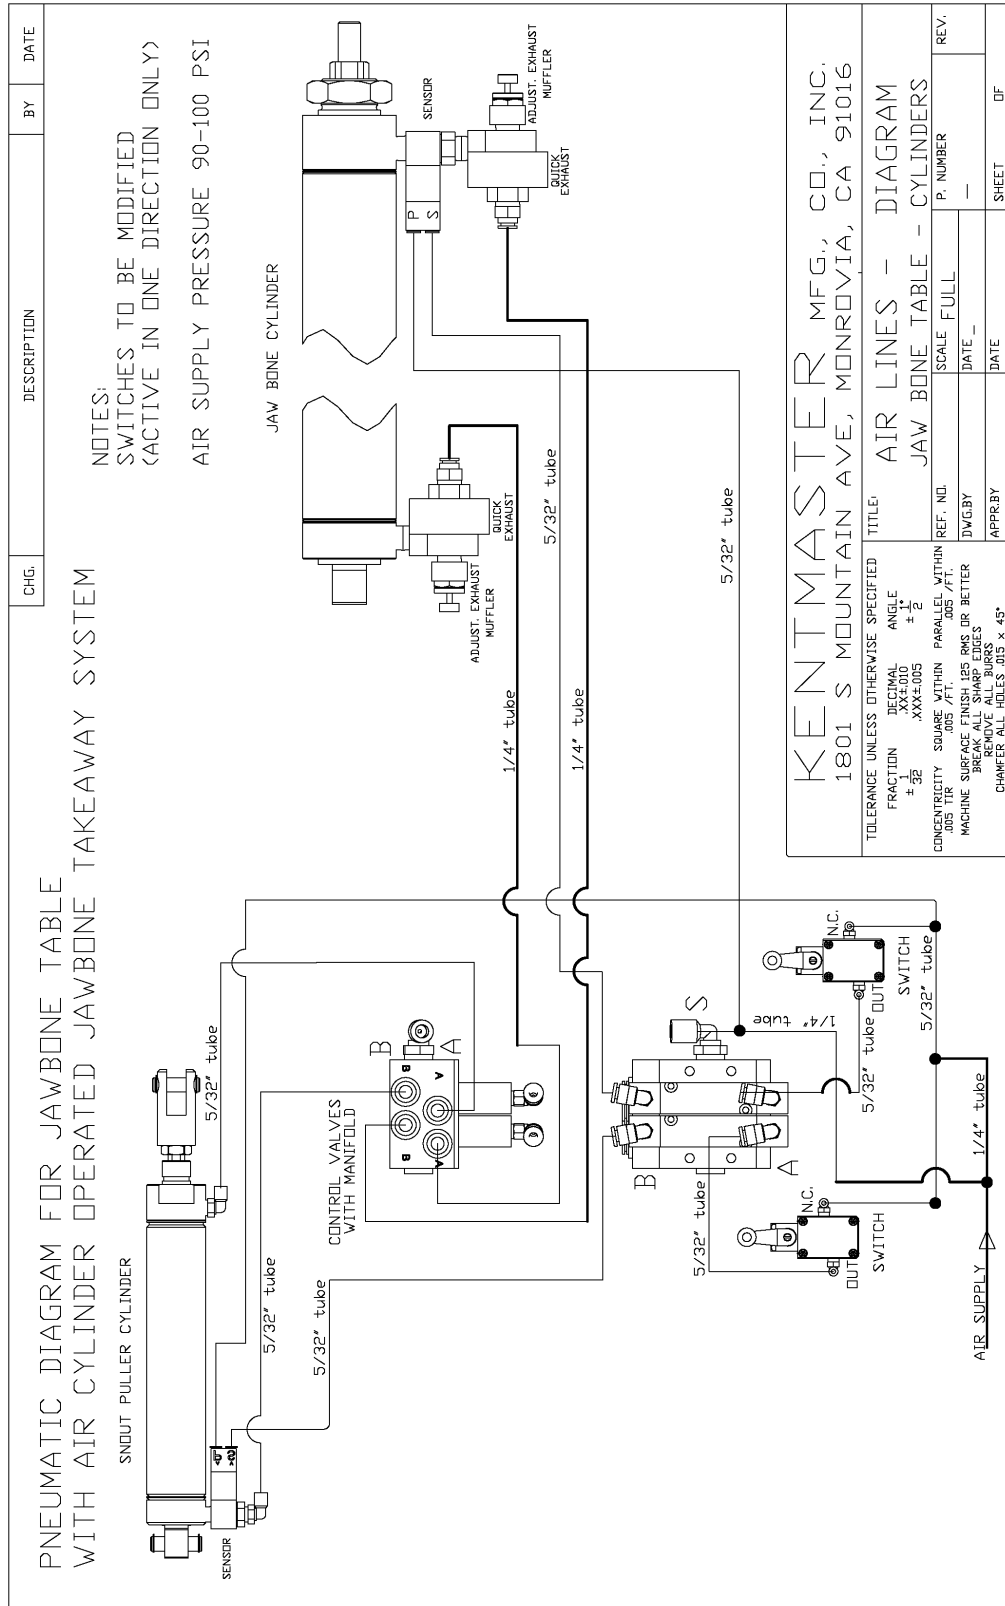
PNEUMATIC DIAGRAM FOR JAWBONE TABLE
WITH AIR CYLINDER OPERATED JAWBONE TAKEAWAY SYSTEM

SNOUT PULLER CYLINDER

SENSOR

5/32" tube

5/32" tube

5/32" tube

CONTROL VALVES WITH MANIFOLD

B

A

B

B

A

A

1/4" tube

1/4" tube

5/32" tube

5/32" tube

JAW BONE CYLINDER

ADJUST. EXHAUST MUFFLER

QUICK EXHAUST

SENSOR

P

S

QUICK EXHAUST

ADJUST. EXHAUST MUFFLER

S

1/4" tube

B

A

5/32" tube

5/32" tube

N.C.

OUT

SWITCH

5/32" tube

N.C.

OUT

SWITCH

1/4" tube

AIR SUPPLY

CHG. | DESCRIPTION | BY | DATE

NOTES:
SWITCHES TO BE MODIFIED
(ACTIVE IN ONE DIRECTION ONLY)

AIR SUPPLY PRESSURE 90-100 PSI

KENTMASTER MFG., CO., INC.
1801 S MOUNTAIN AVE, MONROVIA, CA 91016

TOLERANCE UNLESS OTHERWISE SPECIFIED
FRACTION $\pm\frac{1}{32}$ DECIMAL .XX±.010 .XXX±.005 ANGLE $\pm\frac{1}{2}°$
CONCENTRICITY .005 TIR SQUARE WITHIN .005 /FT. PARALLEL WITHIN .005 /FT.
MACHINE SURFACE FINISH 125 RMS OR BETTER
BREAK ALL SHARP EDGES
REMOVE ALL BURRS
CHAMFER ALL HOLES .015 x 45°

TITLE: AIR LINES - DIAGRAM
JAW BONE TABLE - CYLINDERS

REF. NO. | SCALE FULL | P. NUMBER | REV.
DWG.BY | DATE_ | —
APPR.BY | DATE | SHEET OF